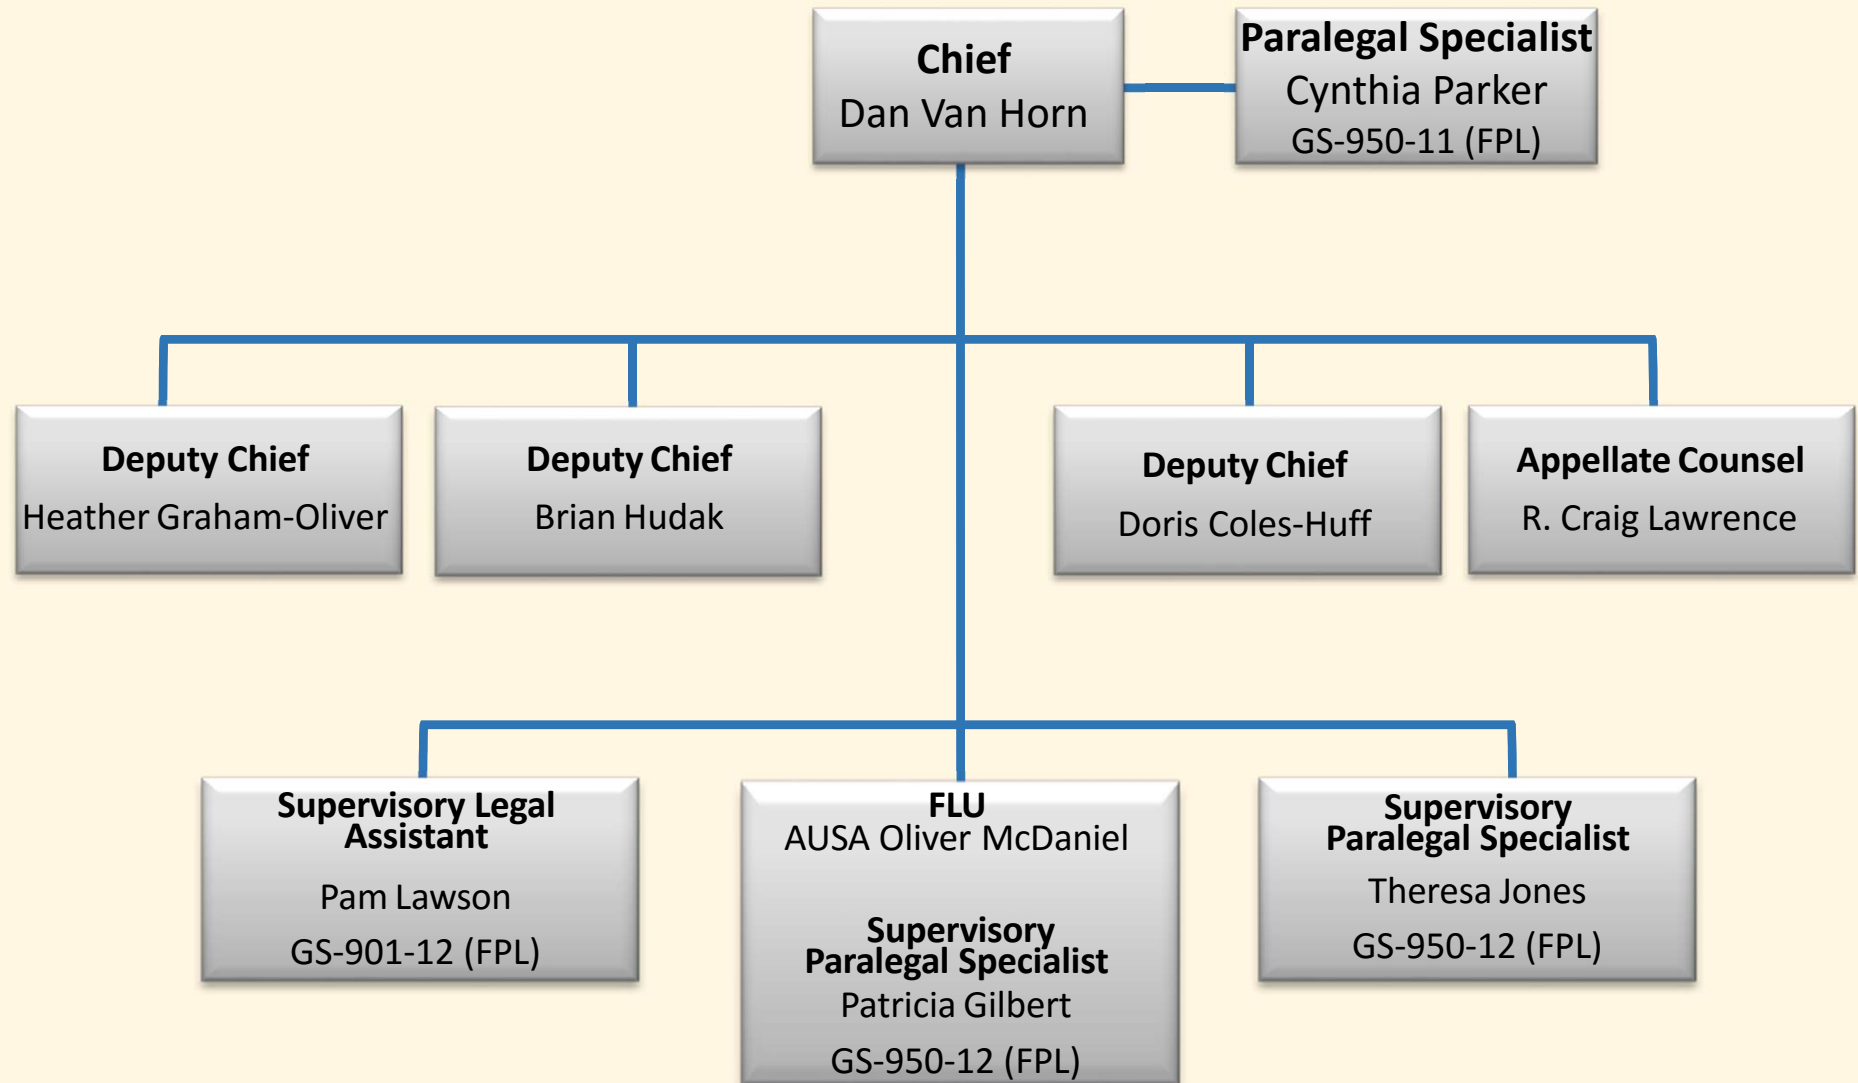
Chief
Dan Van Horn

Paralegal Specialist
Cynthia Parker
GS-950-11 (FPL)

Deputy Chief
Heather Graham-Oliver

Deputy Chief
Brian Hudak

Deputy Chief
Doris Coles-Huff

Appellate Counsel
R. Craig Lawrence

Supervisory Legal Assistant
Pam Lawson
GS-901-12 (FPL)

FLU
AUSA Oliver McDaniel

Supervisory Paralegal Specialist
Patricia Gilbert
GS-950-12 (FPL)

Supervisory Paralegal Specialist
Theresa Jones
GS-950-12 (FPL)